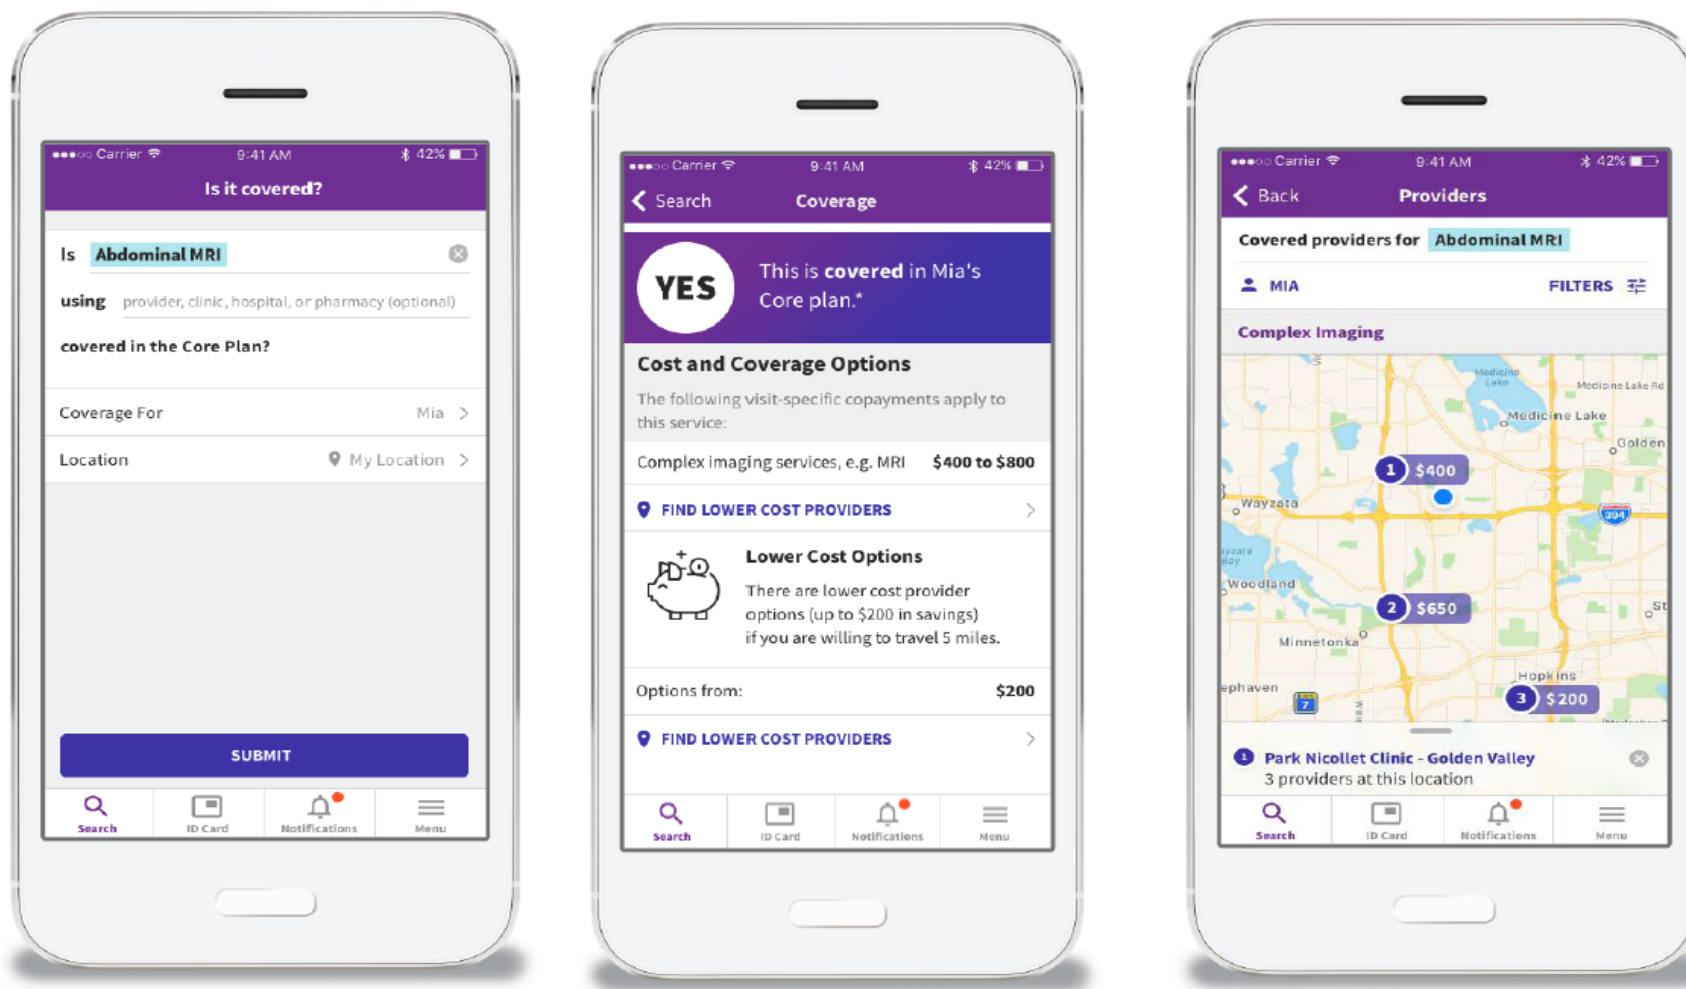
●●●○○ Carrier 9:41 AM 42%

Is it covered?

Is Abdominal MRI

using provider, clinic, hospital, or pharmacy (optional)

covered in the Core Plan?

Coverage For Mia

Location My Location

SUBMIT

Search ID Card Notifications Menu

●●●○○ Carrier 9:41 AM 42%

Search Coverage

YES This is covered in Mia's Core plan.*

Cost and Coverage Options

The following visit-specific copayments apply to this service:

Complex imaging services, e.g. MRI $400 to $800

FIND LOWER COST PROVIDERS

Lower Cost Options

There are lower cost provider options (up to $200 in savings) if you are willing to travel 5 miles.

Options from: $200

FIND LOWER COST PROVIDERS

Search ID Card Notifications Menu

●●●○○ Carrier 9:41 AM 42%

Back Providers

Covered providers for Abdominal MRI

MIA FILTERS

Complex Imaging

Medicine Lake Medicine Lake Rd Medicine Lake Golden Wayzata 394 Wayzata Bay Woodland Minnetonka St Hopkins ephaven 7

1 $400
2 $650
3 $200

1 Park Nicollet Clinic - Golden Valley
3 providers at this location

Search ID Card Notifications Menu